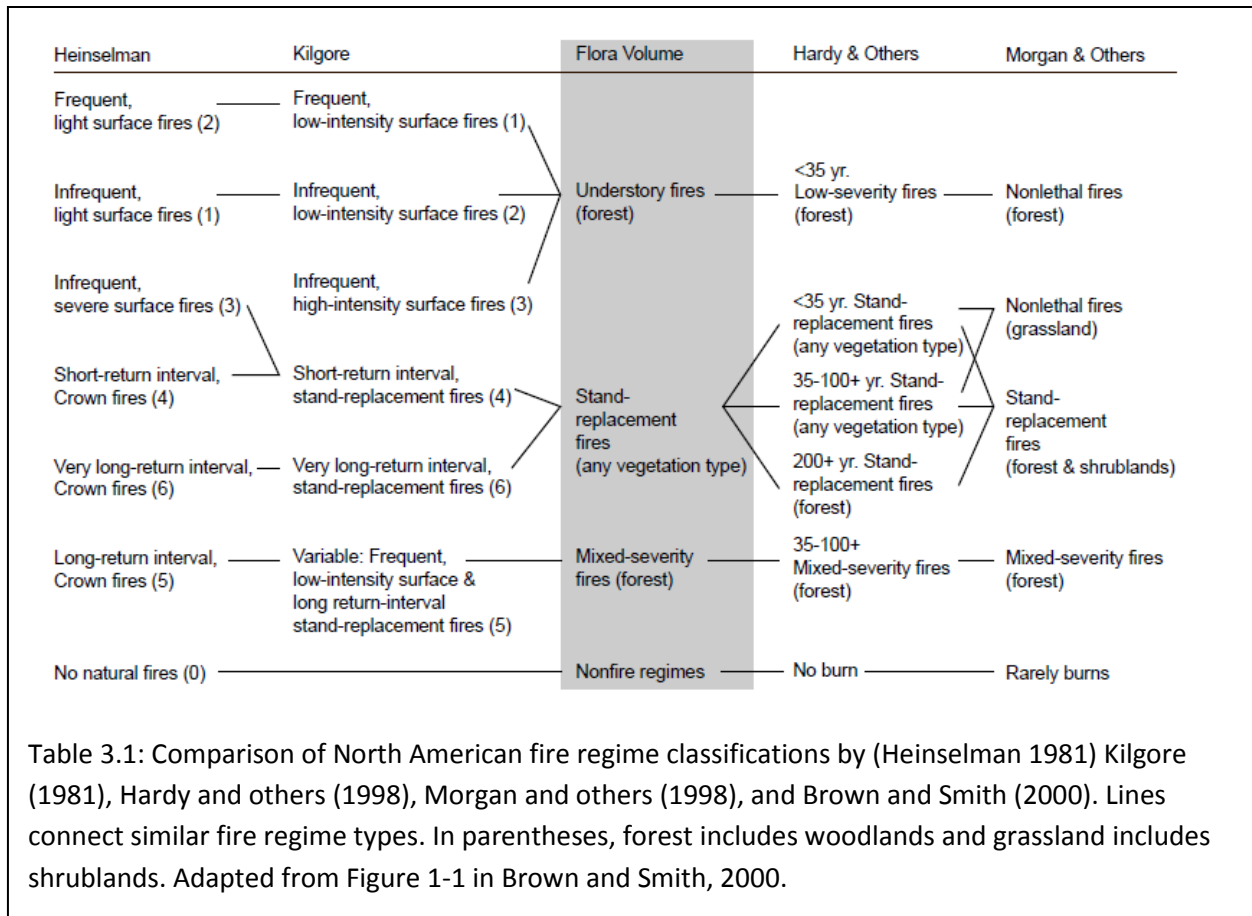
Heinselman

Frequent, light surface fires (2)

Infrequent, light surface fires (1)

Infrequent, severe surface fires (3)

Short-return interval, Crown fires (4)

Very long-return interval, Crown fires (6)

Long-return interval, Crown fires (5)

No natural fires (0)

Kilgore

Frequent, low-intensity surface fires (1)

Infrequent, low-intensity surface fires (2)

Infrequent, high-intensity surface fires (3)

Short-return interval, stand-replacement fires (4)

Very long-return interval, stand-replacement fires (6)

Variable: Frequent, low-intensity surface & long return-interval stand-replacement fires (5)

Flora Volume

Understory fires (forest)

Stand-replacement fires (any vegetation type)

Mixed-severity fires (forest)

Nonfire regimes

Hardy & Others

<35 yr. Low-severity fires (forest)

<35 yr. Stand-replacement fires (any vegetation type)

35-100+ yr. Stand-replacement fires (any vegetation type)

200+ yr. Stand-replacement fires (forest)

35-100+ Mixed-severity fires (forest)

No burn

Morgan & Others

Nonlethal fires (forest)

Nonlethal fires (grassland)

Stand-replacement fires (forest & shrublands)

Mixed-severity fires (forest)

Rarely burns

Table 3.1: Comparison of North American fire regime classifications by (Heinselman 1981) Kilgore (1981), Hardy and others (1998), Morgan and others (1998), and Brown and Smith (2000). Lines connect similar fire regime types. In parentheses, forest includes woodlands and grassland includes shrublands. Adapted from Figure 1-1 in Brown and Smith, 2000.